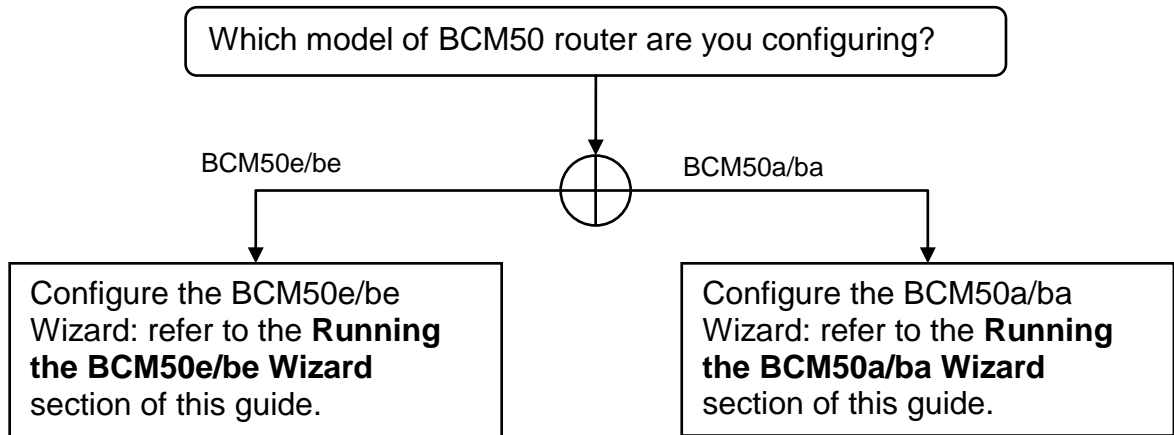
Which model of BCM50 router are you configuring?

BCM50e/be

BCM50a/ba

Configure the BCM50e/be Wizard: refer to the **Running the BCM50e/be Wizard** section of this guide.

Configure the BCM50a/ba Wizard: refer to the **Running the BCM50a/ba Wizard** section of this guide.